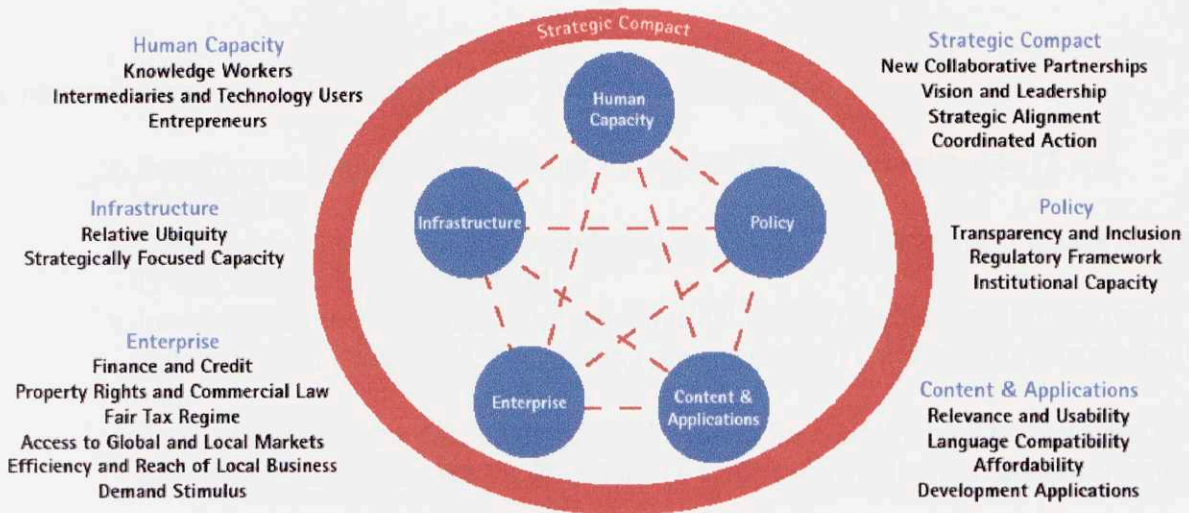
Human Capacity
Knowledge Workers
Intermediaries and Technology Users
Entrepreneurs

Infrastructure
Relative Ubiquity
Strategically Focused Capacity

Enterprise
Finance and Credit
Property Rights and Commercial Law
Fair Tax Regime
Access to Global and Local Markets
Efficiency and Reach of Local Business
Demand Stimulus

Strategic Compact

Human Capacity

Infrastructure

Policy

Enterprise

Content & Applications

Strategic Compact
New Collaborative Partnerships
Vision and Leadership
Strategic Alignment
Coordinated Action

Policy
Transparency and Inclusion
Regulatory Framework
Institutional Capacity

Content & Applications
Relevance and Usability
Language Compatibility
Affordability
Development Applications